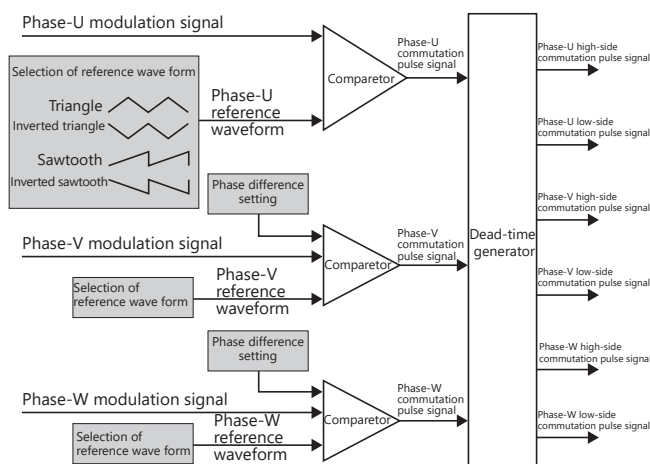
Phase-U modulation signal

Selection of reference wave form

Triangle

Inverted triangle

Sawtooth

Inverted sawtooth

Phase-U reference waveform

Comparator

Phase-U commutation pulse signal

Phase difference setting

Phase-V modulation signal

Selection of reference wave form

Phase-V reference waveform

Comparator

Phase-V commutation pulse signal

Phase difference setting

Phase-W modulation signal

Selection of reference wave form

Phase-W reference waveform

Comparator

Phase-W commutation pulse signal

Dead-time generator

Phase-U high-side commutation pulse signal

Phase-U low-side commutation pulse signal

Phase-V high-side commutation pulse signal

Phase-V low-side commutation pulse signal

Phase-W high-side commutation pulse signal

Phase-W low-side commutation pulse signal